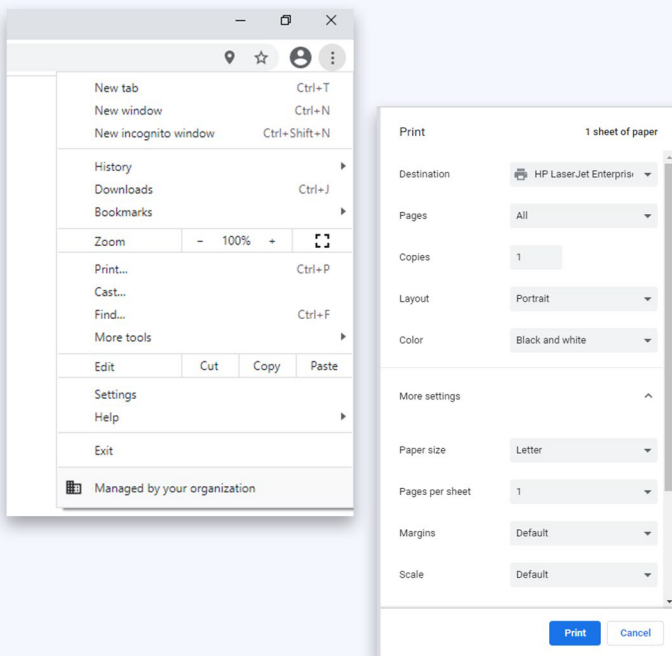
New tab Ctrl+T
New window Ctrl+N
New incognito window Ctrl+Shift+N

History
Downloads Ctrl+J
Bookmarks

Zoom − 100% +

Print... Ctrl+P
Cast...
Find... Ctrl+F
More tools

Edit Cut Copy Paste

Settings
Help

Exit

Managed by your organization

Print 1 sheet of paper

Destination HP LaserJet Enterpris

Pages All

Copies 1

Layout Portrait

Color Black and white

More settings

Paper size Letter

Pages per sheet 1

Margins Default

Scale Default

Print Cancel